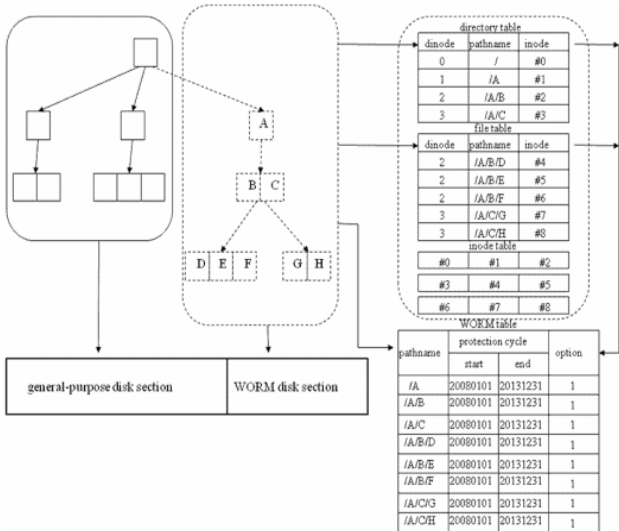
A

B C

D E F G H

directory table

| dinode | pathname | inode |
|---|---|---|
| 0 | / | #0 |
| 1 | /A | #1 |
| 2 | /A/B | #2 |
| 3 | /A/C | #3 |

file table

| dinode | pathname | inode |
|---|---|---|
| 2 | /A/B/D | #4 |
| 2 | /A/B/E | #5 |
| 2 | /A/B/F | #6 |
| 3 | /A/C/G | #7 |
| 3 | /A/C/H | #8 |

inode table

| #0 | #1 | #2 |
|---|---|---|
| #3 | #4 | #5 |
| #6 | #7 | #8 |

general-purpose disk section

WORM disk section

WORM table

| pathname | protection cycle start | protection cycle end | option |
|---|---|---|---|
| /A | 20080101 | 20131231 | 1 |
| /A/B | 20080101 | 20131231 | 1 |
| /A/C | 20080101 | 20131231 | 1 |
| /A/B/D | 20080101 | 20131231 | 1 |
| /A/B/E | 20080101 | 20131231 | 1 |
| /A/B/F | 20080101 | 20131231 | 1 |
| /A/C/G | 20080101 | 20131231 | 1 |
| /A/C/H | 20080101 | 20131231 | 1 |